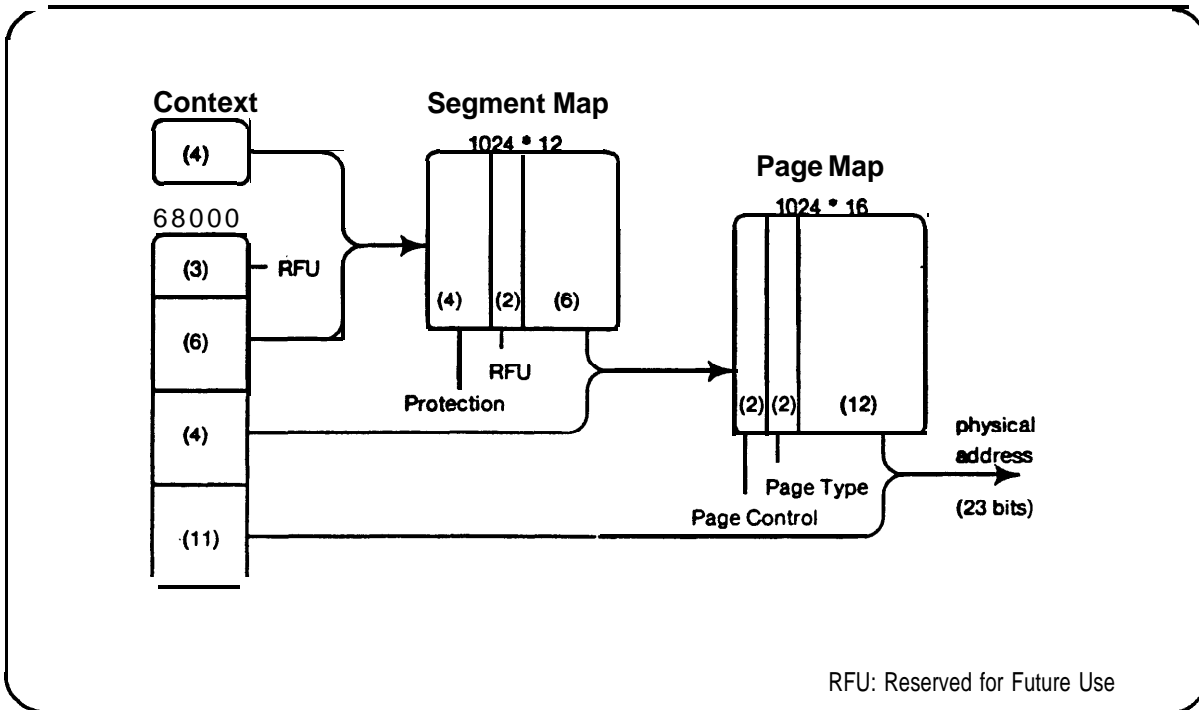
Context

(4)

68000

(3) RFU

(6)

(4)

(11)

Segment Map

1024 * 12

(4) (2) (6)

RFU

Protection

Page Map

1024 * 16

(2) (2) (12)

Page Type

Page Control

physical address

(23 bits)

RFU: Reserved for Future Use